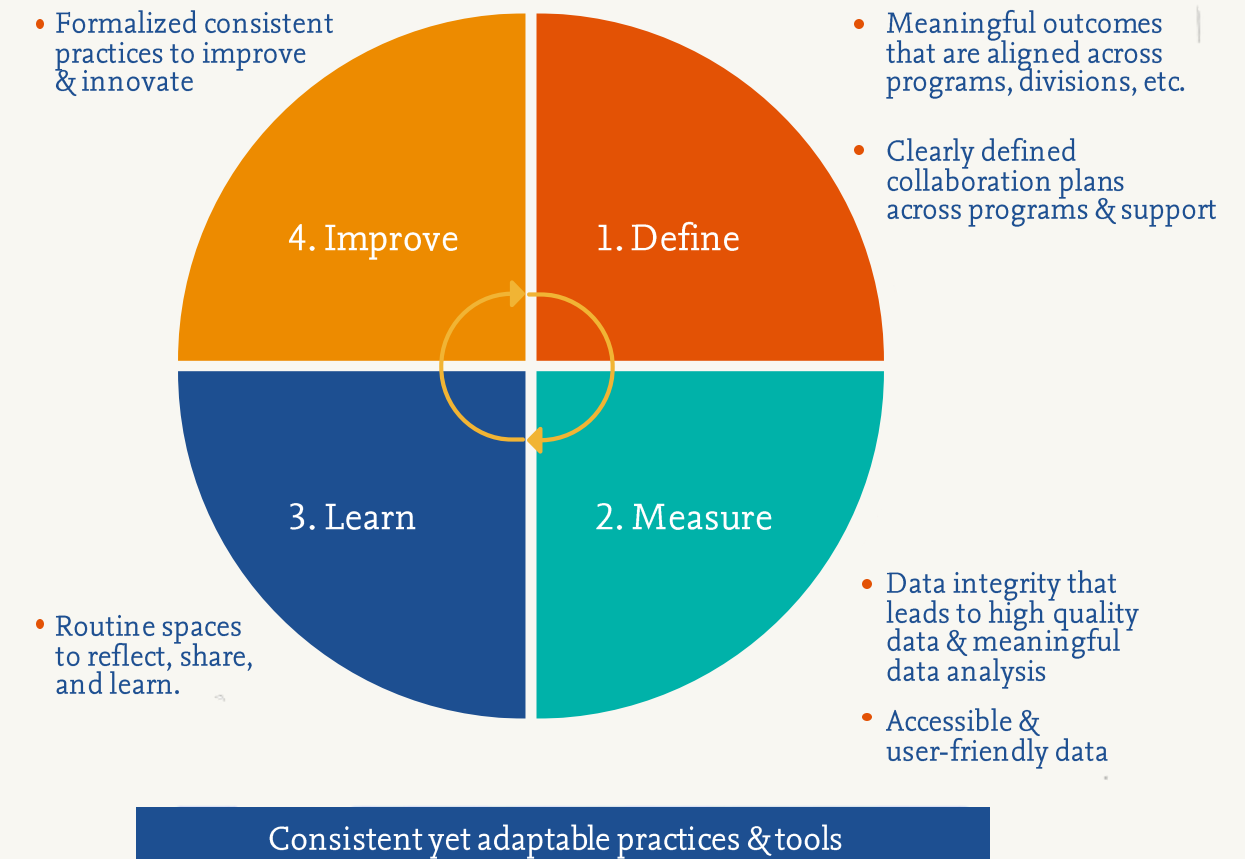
• Formalized consistent practices to improve & innovate

• Meaningful outcomes that are aligned across programs, divisions, etc.

• Clearly defined collaboration plans across programs & support

4. Improve

1. Define

3. Learn

2. Measure

• Routine spaces to reflect, share, and learn.

• Data integrity that leads to high quality data & meaningful data analysis

• Accessible & user-friendly data

Consistent yet adaptable practices & tools